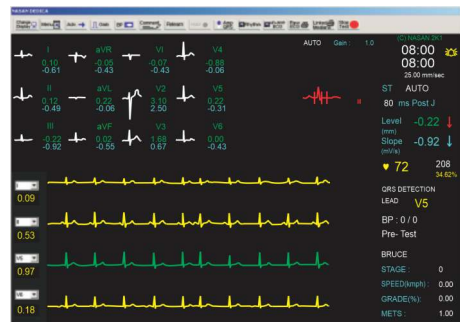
NASAN MEDICA

Change Display | Menu | Auto | Gain | Comment | Relearn | Amp | Rhythm | Event | Print Page | Linked Median | Stop Test

I
0.10
-0.61

aVR
-0.05
-0.43

V1
-0.07
-0.43

V4
-0.88
-0.06

II
0.12
-0.49

aVL
0.22
-0.06

V2
3.10
2.50

V5
0.22
-0.31

III
-0.22
-0.92

aVF
0.02
-0.55

V3
1.88
0.67

V6
0.00
-0.43

AUTO Gain : 1.0

(C) NASAN SKT
08:00
08:00
25.00 mm/sec

ST AUTO
80 ms Post J

Level (mm) -0.22
Slope (mV/s) -0.92

♥ 72
208
34.62%

QRS DETECTION
LEAD V5

BP : 0 / 0
Pre- Test

BRUCE
STAGE : 0
SPEED(kmph) : 0.00
GRADE(%): 0.00
METS : 1.00

0.09

0.53

V5
0.97

V6
0.18